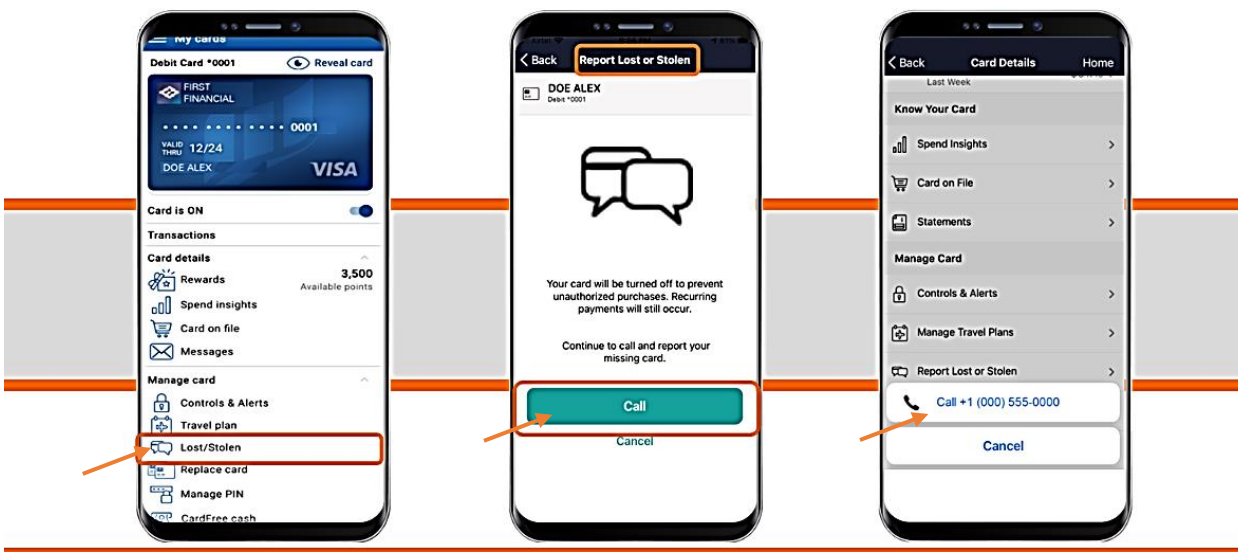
My cards

Debit Card *0001

Reveal card

FIRST FINANCIAL

•••• •••• •••• 0001

VALID THRU 12/24

DOE ALEX

VISA

Card is ON

Transactions

Card details

Rewards

3,500
Available points

Spend insights

Card on file

Messages

Manage card

Controls & Alerts

Travel plan

Lost/Stolen

Replace card

Manage PIN

CardFree cash

Back

Report Lost or Stolen

DOE ALEX
Debit *0001

Your card will be turned off to prevent unauthorized purchases. Recurring payments will still occur.

Continue to call and report your missing card.

Call

Cancel

Back

Card Details

Home

Last Week

Know Your Card

Spend Insights

Card on File

Statements

Manage Card

Controls & Alerts

Manage Travel Plans

Report Lost or Stolen

Call +1 (000) 555-0000

Cancel